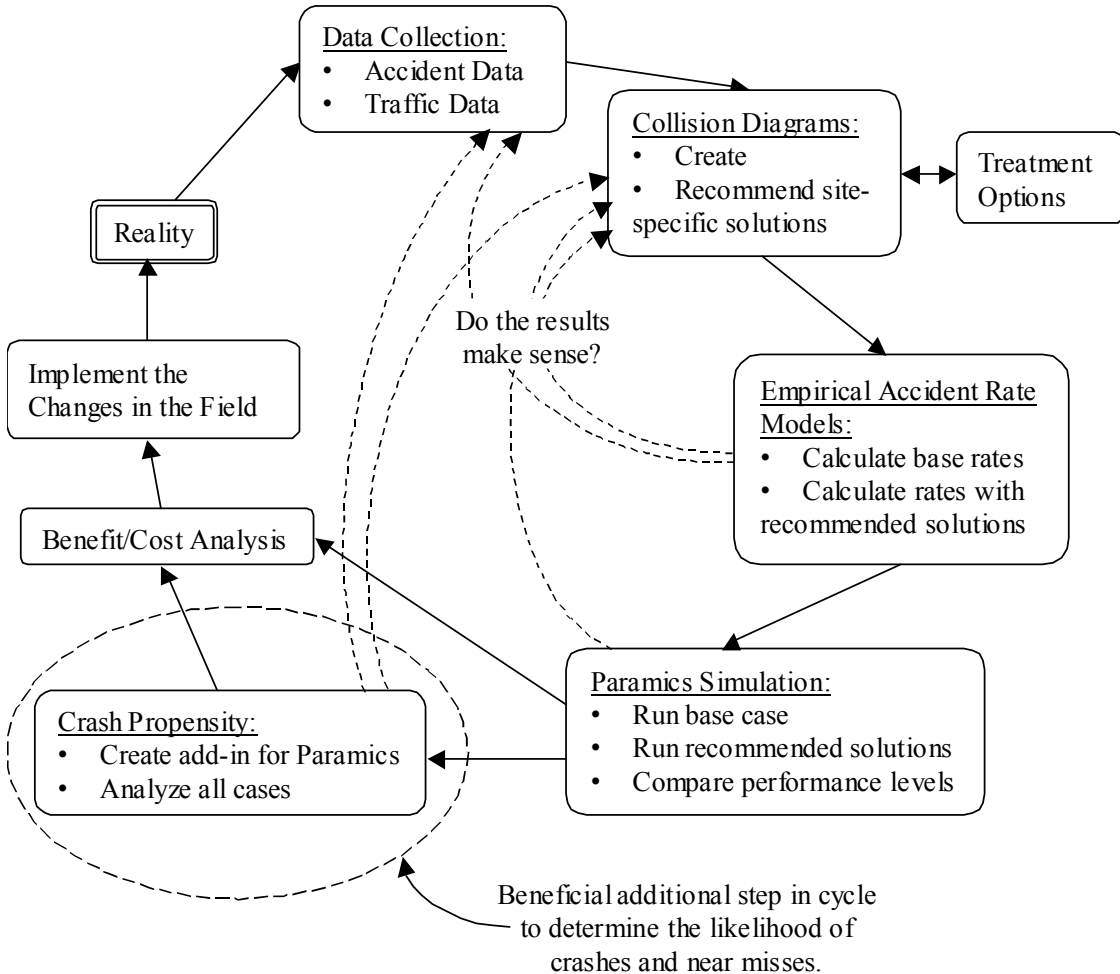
Data Collection:
• Accident Data
• Traffic Data

Collision Diagrams:
• Create
• Recommend site-specific solutions

Treatment Options

Reality

Do the results make sense?

Implement the Changes in the Field

Empirical Accident Rate Models:
• Calculate base rates
• Calculate rates with recommended solutions

Benefit/Cost Analysis

Paramics Simulation:
• Run base case
• Run recommended solutions
• Compare performance levels

Crash Propensity:
• Create add-in for Paramics
• Analyze all cases

Beneficial additional step in cycle to determine the likelihood of crashes and near misses.